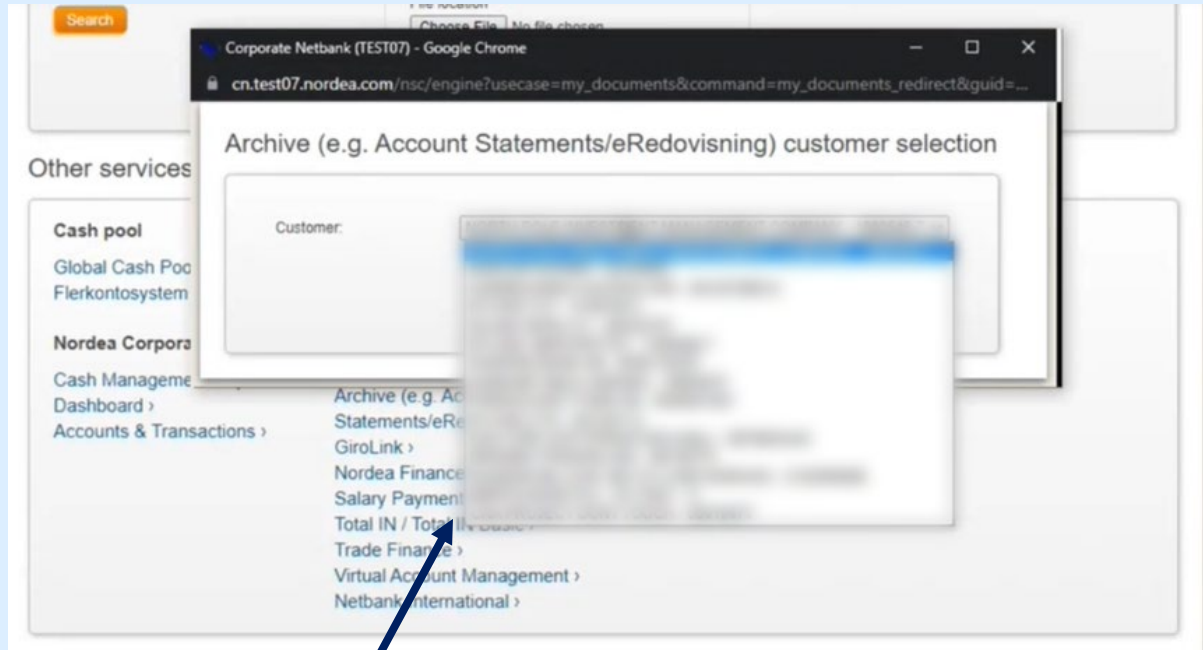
Search

File location
Choose File No file chosen

Corporate Netbank (TEST07) - Google Chrome

cn.test07.nordea.com/nsc/engine?usecase=my_documents&command=my_documents_redirect&guid=...

Archive (e.g. Account Statements/eRedovisning) customer selection

Customer: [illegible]

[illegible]

Other services

Cash pool

Global Cash Poo
Flerkontosystem

Nordea Corpora

Cash Manageme
Dashboard ›
Accounts & Transactions ›

Archive (e.g. Ac
Statements/eRe
GiroLink ›
Nordea Finance
Salary Payment
Total IN / Total IN Basic ›
Trade Finance ›
Virtual Account Management ›
Netbank International ›